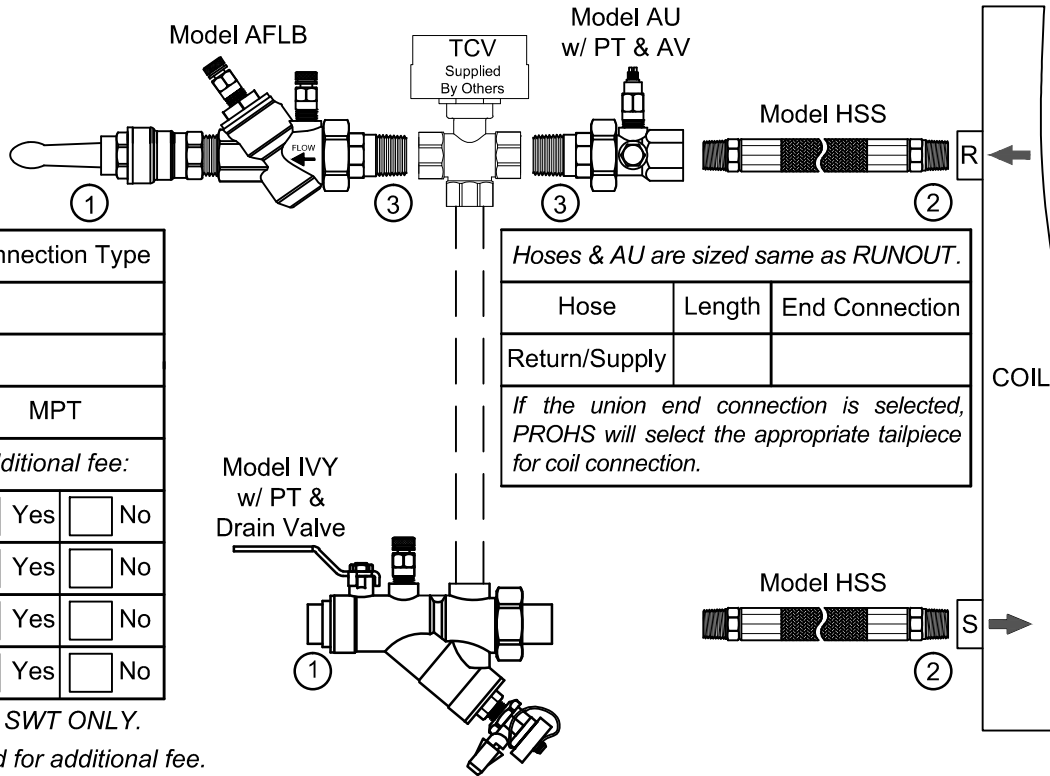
Model AFLB

TCV
Supplied
By Others

Model AU
w/ PT & AV

Model HSS

R

FLOW

1

3

3

2

nnection Type

MPT

dditional fee:

| Yes | | No |
|---|---|---|
| Yes | | No |
| Yes | | No |
| Yes | | No |

SWT ONLY.

d for additional fee.

| Hoses & AU are sized same as RUNOUT. | | |
|---|---|---|
| Hose | Length | End Connection |
| Return/Supply | | |
| If the union end connection is selected, PROHS will select the appropriate tailpiece for coil connection. | | |

COIL

Model IVY
w/ PT &
Drain Valve

Model HSS

S

1

2